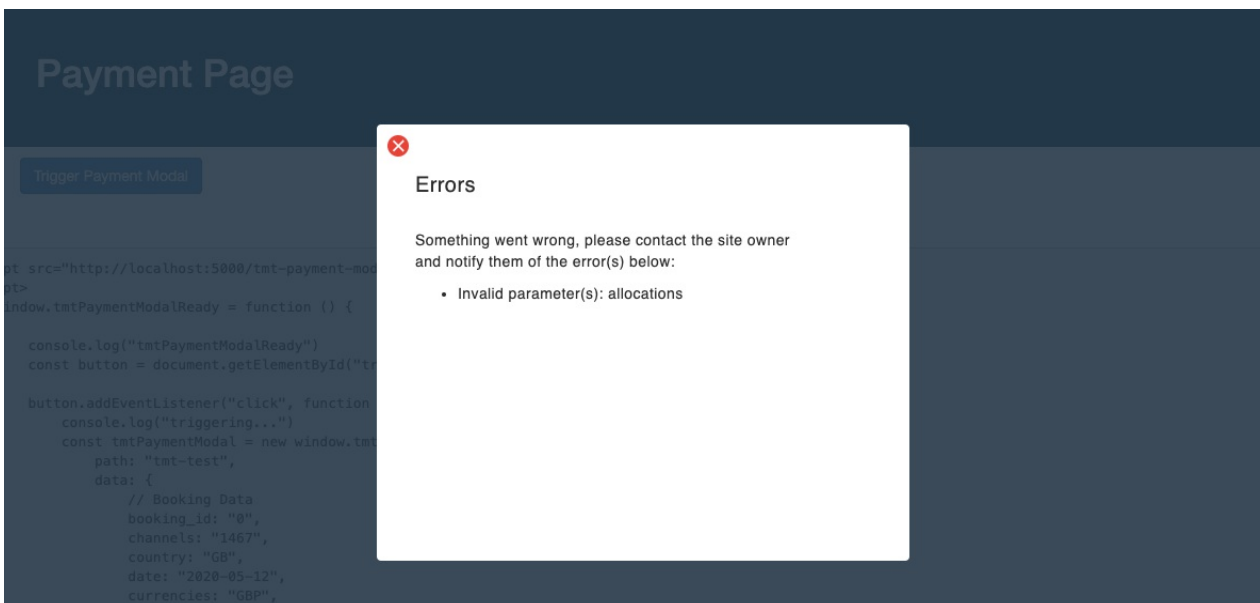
Payment Page

Trigger Payment Modal

pt src="http://localhost:5000/tmt-payment-mod
pt>
indow.tmtPaymentModalReady = function () {

console.log("tmtPaymentModalReady")
const button = document.getElementById("tr

button.addEventListener("click", function
console.log("triggering...")
const tmtPaymentModal = new window.tmt
path: "tmt-test",
data: {
// Booking Data
booking_id: "0",
channels: "1467",
country: "GB",
date: "2020-05-12",
currencies: "GBP",

Errors

Something went wrong, please contact the site owner and notify them of the error(s) below:

• Invalid parameter(s): allocations